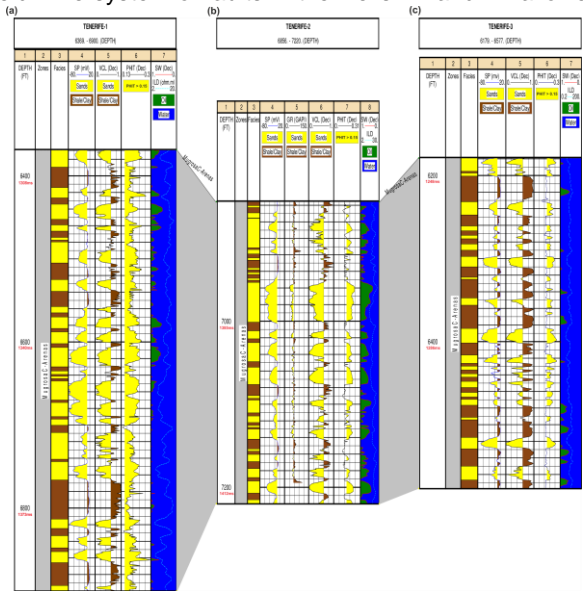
(a)

TENERIFE-1
6366 - 6986 (DEPTH)

| 1 | 2 | 3 | 4 | 5 | 6 | 7 |
|---|---|---|---|---|---|---|
| DEPTH (FT) | Zones | Facies | SP (mV) -80 — 20 Sands Shale/Clay | VCL (Dec) 0 — 1 Sands Shale/Clay | PHIT (Dec) 0.13 — 0.27 PHIT > 0.15 | SW (Dec) 1 — 0 ILD (ohm.m) 0.2 — 200 Oil Water |

6400
6600
6800

Mugrosa C - Arenas

(b)

TENERIFE-2
6966 - 7320 (DEPTH)

| 1 | 2 | 3 | 4 | 5 | 6 | 7 | 8 |
|---|---|---|---|---|---|---|---|
| DEPTH (FT) | Zones | Facies | SP (mV) -80 — 20 Sands Shale/Clay | GR (GAPI) 0 — 150 Sands Shale/Clay | VCL (Dec) 0 — 1 | PHIT (Dec) 0 — 0.30 PHIT > 0.15 | SW (Dec) 1 — 0 ILD 0.2 — 20 Oil Water |

7100
7200

Mugrosa C - Arenas

(c)

TENERIFE-3
6176 - 6577 (DEPTH)

| 1 | 2 | 3 | 4 | 5 | 6 | 7 |
|---|---|---|---|---|---|---|
| DEPTH (FT) | Zones | Facies | SP (mv) -80 — 20 Sands Shale/Clay | VCL (Dec) 0 — 1 Sands Shale/Clay | PHIT (Dec) 0 — 0.30 PHIT > 0.15 | SW (Dec) 1 — 0 ILD 0.2 — 200 Oil Water |

6200
6400

Mugrosa C - Arenas